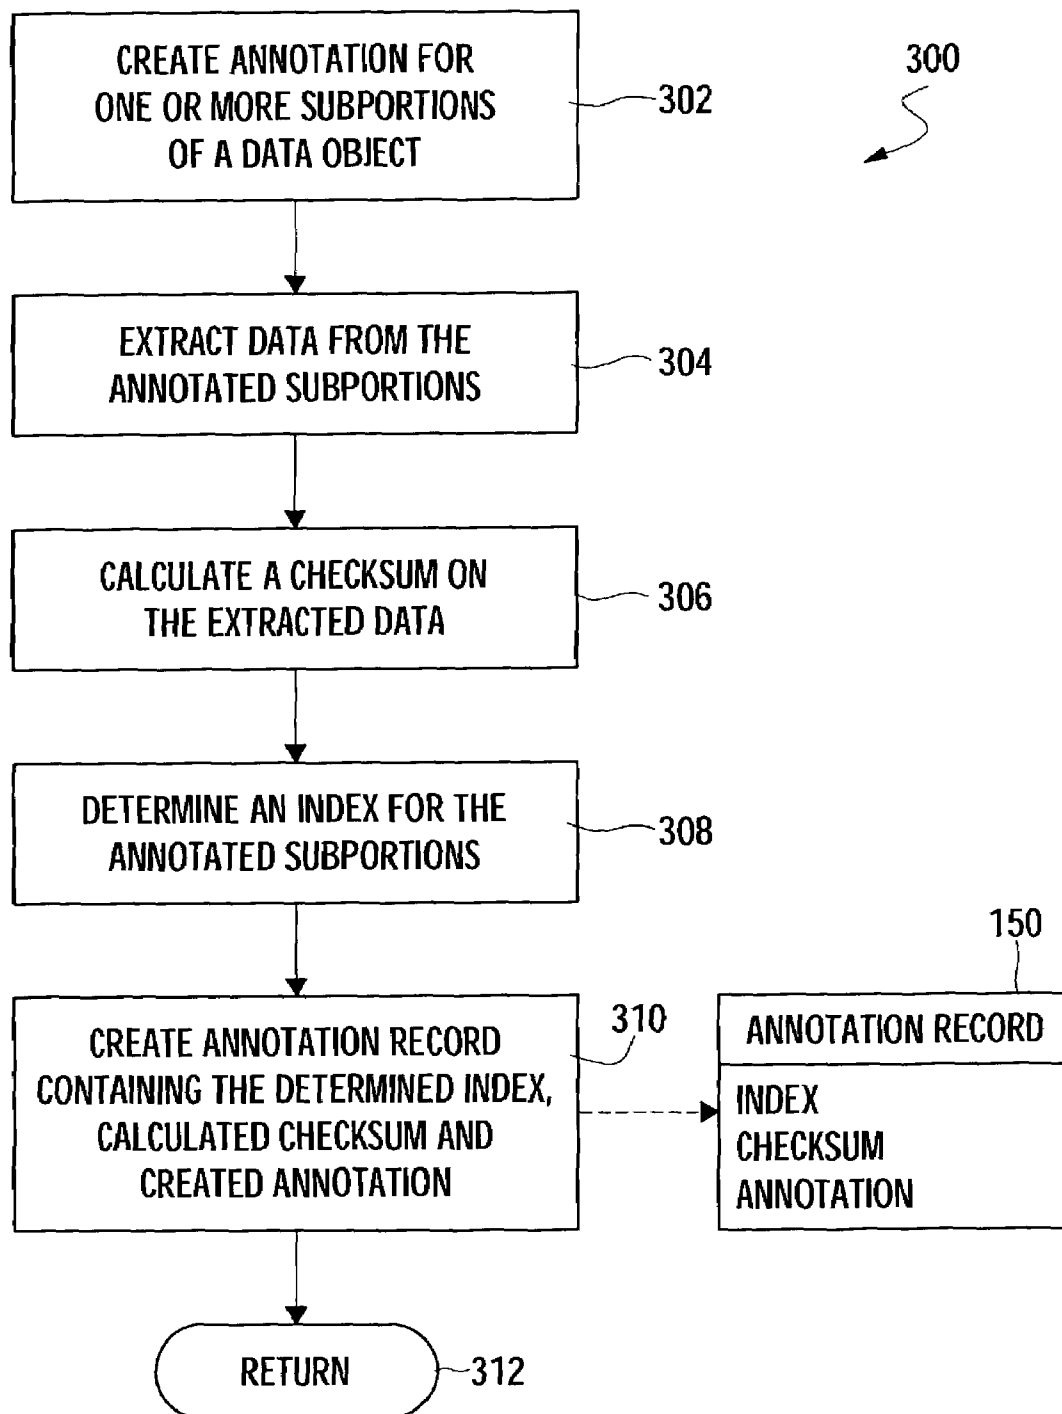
300

CREATE ANNOTATION FOR ONE OR MORE SUBPORTIONS OF A DATA OBJECT

302

EXTRACT DATA FROM THE ANNOTATED SUBPORTIONS

304

CALCULATE A CHECKSUM ON THE EXTRACTED DATA

306

DETERMINE AN INDEX FOR THE ANNOTATED SUBPORTIONS

308

CREATE ANNOTATION RECORD CONTAINING THE DETERMINED INDEX, CALCULATED CHECKSUM AND CREATED ANNOTATION

310

150

ANNOTATION RECORD

INDEX
CHECKSUM
ANNOTATION

RETURN

312